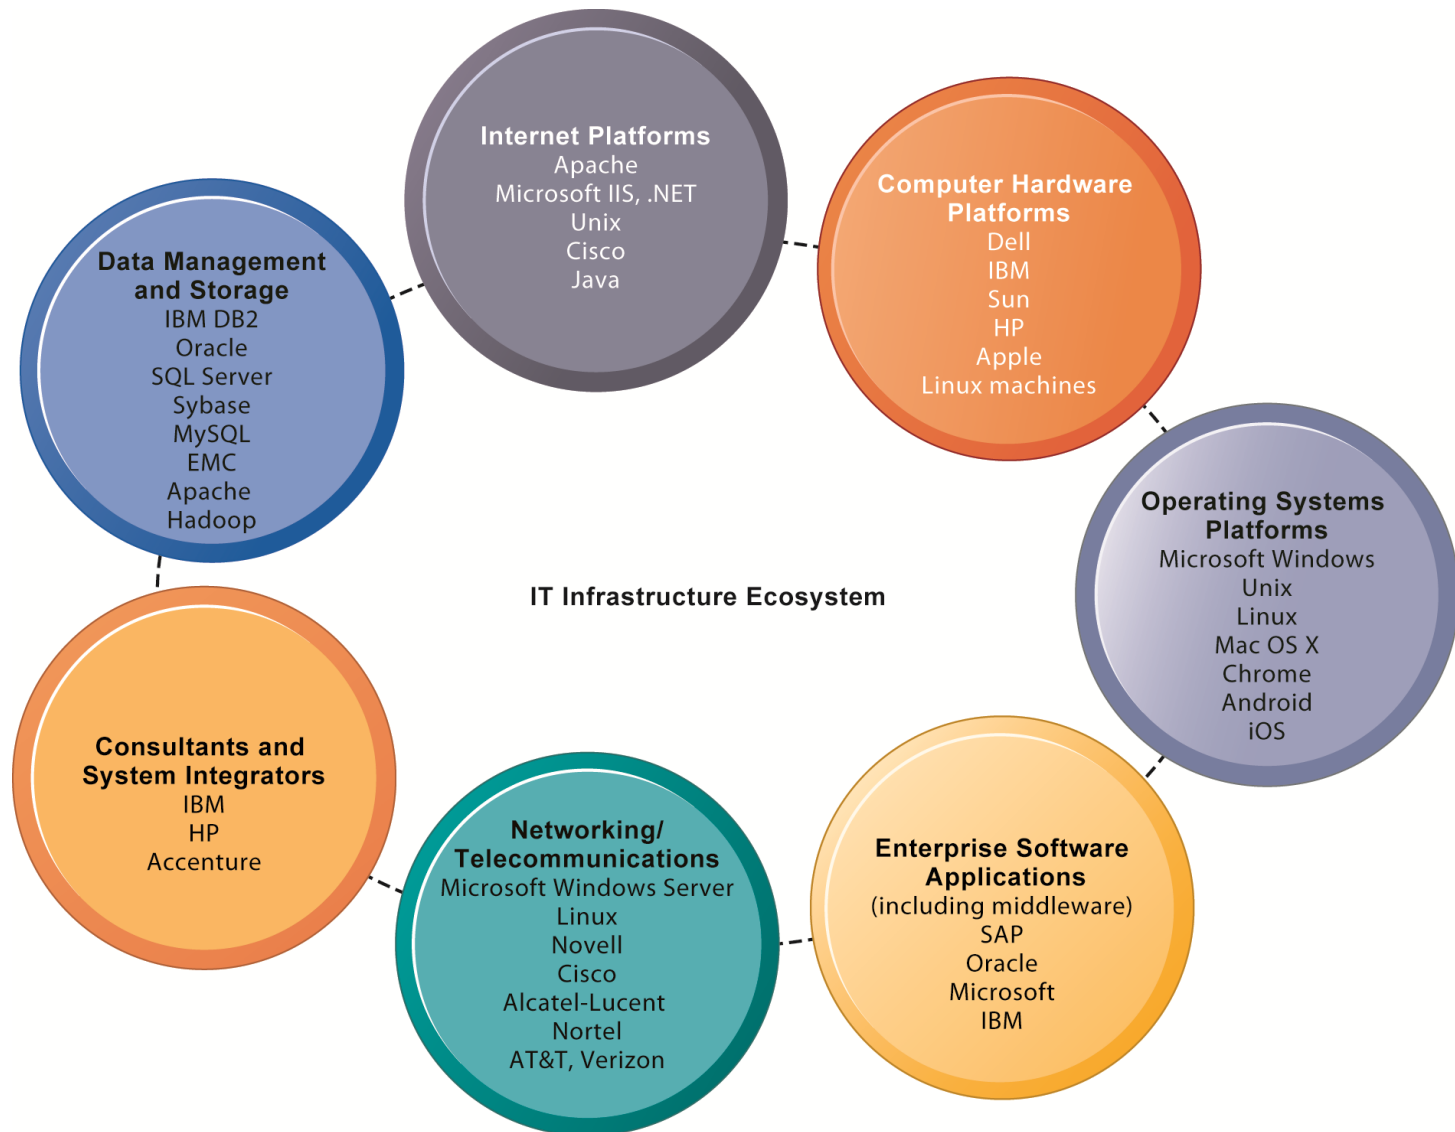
Internet Platforms
Apache
Microsoft IIS, .NET
Unix
Cisco
Java

Computer Hardware Platforms
Dell
IBM
Sun
HP
Apple
Linux machines

Data Management and Storage
IBM DB2
Oracle
SQL Server
Sybase
MySQL
EMC
Apache
Hadoop

Operating Systems Platforms
Microsoft Windows
Unix
Linux
Mac OS X
Chrome
Android
iOS

IT Infrastructure Ecosystem

Consultants and System Integrators
IBM
HP
Accenture

Networking/ Telecommunications
Microsoft Windows Server
Linux
Novell
Cisco
Alcatel-Lucent
Nortel
AT&T, Verizon

Enterprise Software Applications
(including middleware)
SAP
Oracle
Microsoft
IBM